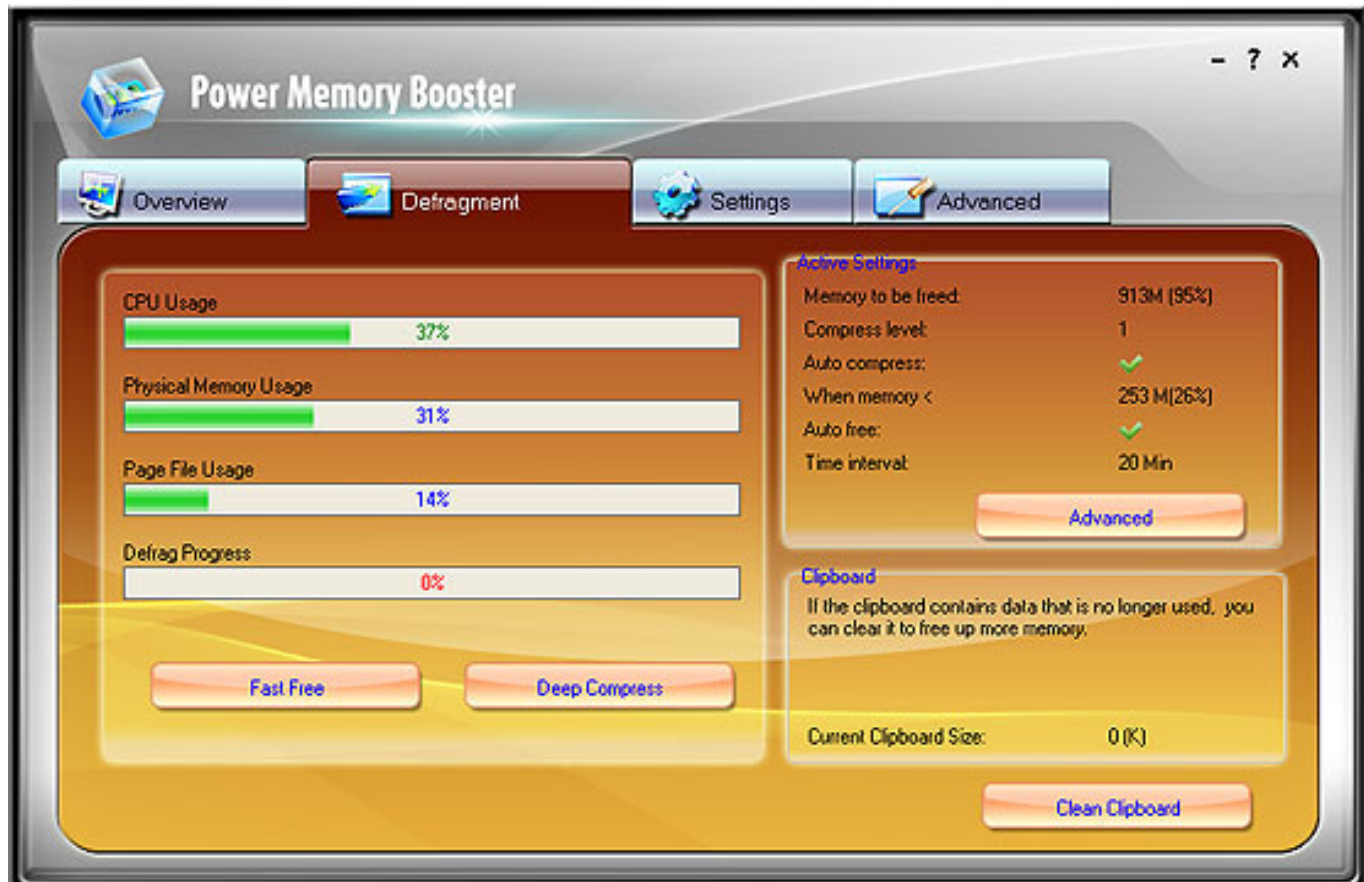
Power Memory Booster

- ? ×

Overview
Defragment
Settings
Advanced

CPU Usage
37%
Physical Memory Usage
31%
Page File Usage
14%
Defrag Progress
0%

Fast Free
Deep Compress

Active Settings
Memory to be freed: 913M (95%)
Compress level: 1
Auto compress: ✓
When memory < 253 M(26%)
Auto free: ✓
Time interval: 20 Min

Advanced

Clipboard
If the clipboard contains data that is no longer used, you can clear it to free up more memory.

Current Clipboard Size: 0 (K)

Clean Clipboard